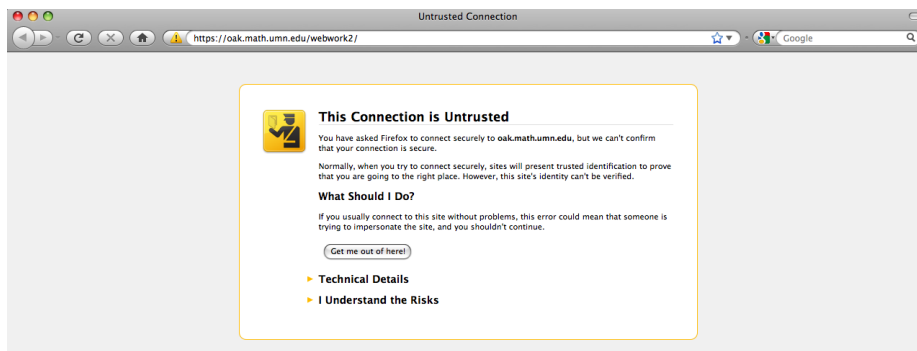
Untrusted Connection

https://oak.math.umn.edu/webwork2/

Google

This Connection is Untrusted

You have asked Firefox to connect securely to **oak.math.umn.edu**, but we can't confirm that your connection is secure.

Normally, when you try to connect securely, sites will present trusted identification to prove that you are going to the right place. However, this site's identity can't be verified.

What Should I Do?

If you usually connect to this site without problems, this error could mean that someone is trying to impersonate the site, and you shouldn't continue.

Get me out of here!

Technical Details

I Understand the Risks